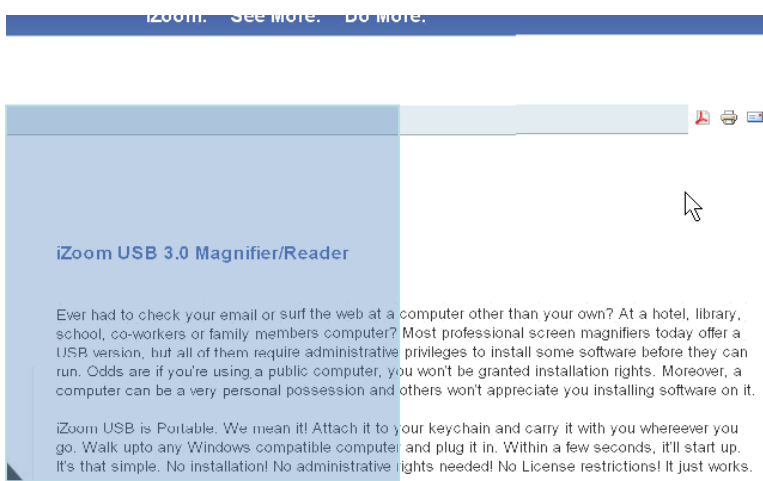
iZoom.   See More.   Do More.

iZoom USB 3.0 Magnifier/Reader

Ever had to check your email or surf the web at a computer other than your own? At a hotel, library, school, co-workers or family members computer? Most professional screen magnifiers today offer a USB version, but all of them require administrative privileges to install some software before they can run. Odds are if you're using a public computer, you won't be granted installation rights. Moreover, a computer can be a very personal possession and others won't appreciate you installing software on it.

iZoom USB is Portable. We mean it! Attach it to your keychain and carry it with you whereever you go. Walk upto any Windows compatible computer and plug it in. Within a few seconds, it'll start up. It's that simple. No installation! No administrative rights needed! No License restrictions! It just works.